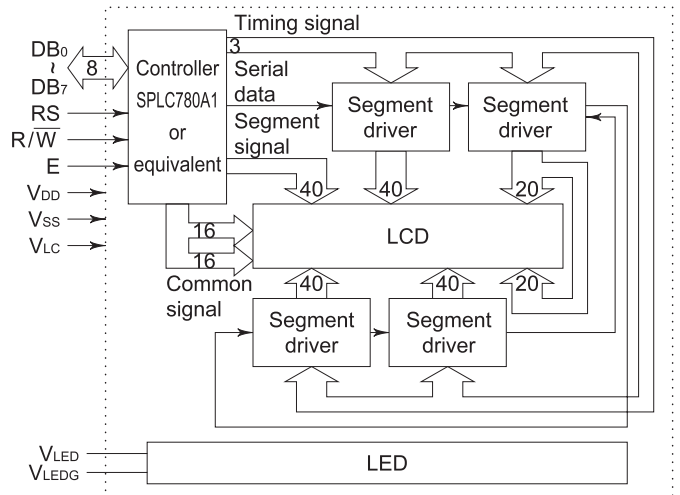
Timing signal

$DB_0$ ~ $DB_7$
8
RS
$R/\overline{W}$
E
$V_{DD}$
$V_{SS}$
$V_{LC}$

Controller SPLC780A1 or equivalent

3
Serial data
Segment signal

Segment driver
Segment driver

40
40
20

LCD

16
16
Common signal

40
40
20

Segment driver
Segment driver

$V_{LED}$
$V_{LEDG}$

LED